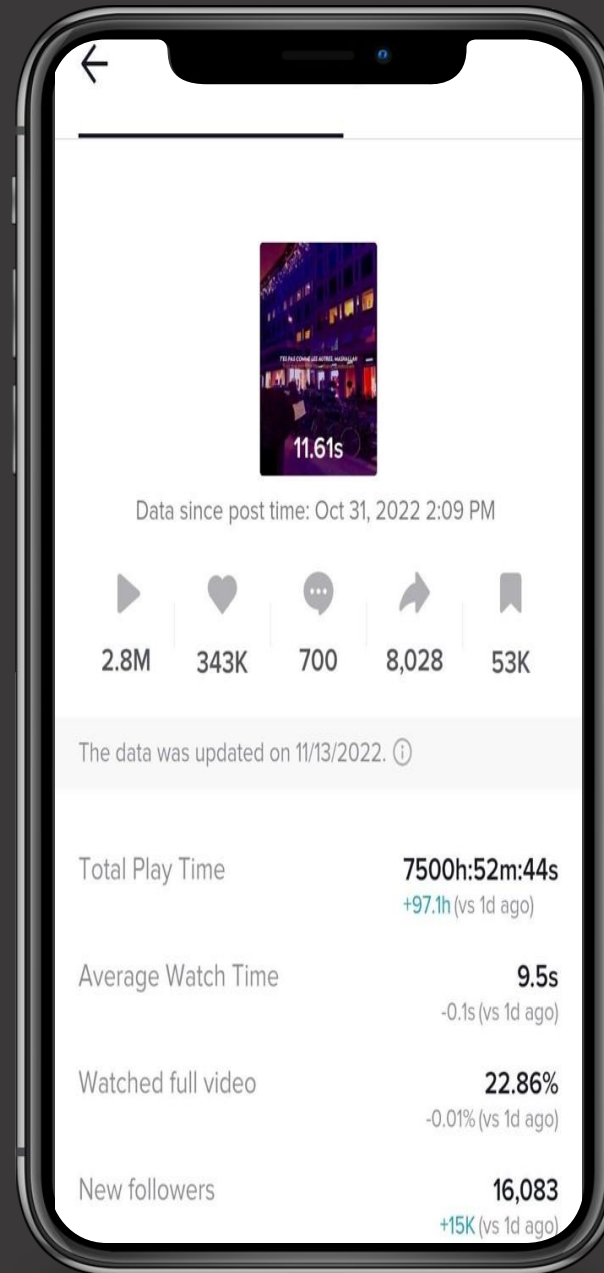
T'ES PAS COMME LES AUTRES, MASHALLAH

11.61s

Data since post time: Oct 31, 2022 2:09 PM

2.8M 343K 700 8,028 53K

The data was updated on 11/13/2022.

Total Play Time
7500h:52m:44s
+97.1h (vs 1d ago)

Average Watch Time
9.5s
-0.1s (vs 1d ago)

Watched full video
22.86%
-0.01% (vs 1d ago)

New followers
16,083
+15K (vs 1d ago)